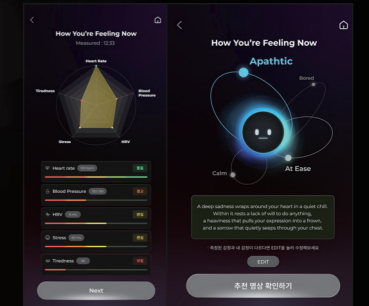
How You're Feeling Now

Measured : 12:33

Heart Rate

Blood Pressure

HRV

Stress

Tiredness

Heart rate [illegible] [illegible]

Blood Pressure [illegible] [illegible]

HRV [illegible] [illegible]

Stress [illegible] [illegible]

Tiredness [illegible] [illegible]

Next

How You're Feeling Now

Apathetic

Bored

Calm

At Ease

A deep sadness wraps around your heart in a quiet chill. Within it rests a lack of will to do anything, a heaviness that pulls your expression into a frown, and a sorrow that quietly seeps through your chest.

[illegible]

EDIT

추천 명상 확인하기